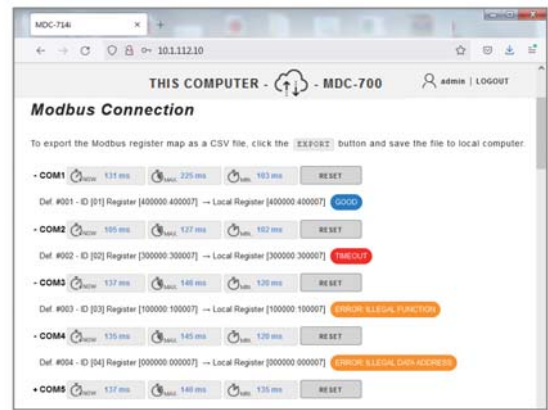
MDC-714i × +

← → C 10.1.112.10

THIS COMPUTER - - MDC-700 admin | LOGOUT

Modbus Connection

To export the Modbus register map as a CSV file, click the EXPORT button and save the file to local computer.

- COM1 NOW 131 ms MAX 225 ms MIN 103 ms RESET

Def. #001 - ID [01] Register [400000:400007] → Local Register [400000:400007] GOOD

- COM2 NOW 105 ms MAX 137 ms MIN 102 ms RESET

Def. #002 - ID [02] Register [300000:300007] → Local Register [300000:300007] TIMEOUT

- COM3 NOW 137 ms MAX 148 ms MIN 120 ms RESET

Def. #003 - ID [03] Register [100000:100007] → Local Register [100000:100007] ERROR: ILLEGAL FUNCTION

- COM4 NOW 135 ms MAX 145 ms MIN 120 ms RESET

Def. #004 - ID [04] Register [000000:000007] → Local Register [000000:000007] ERROR: ILLEGAL DATA ADDRESS

+ COM5 NOW 137 ms MAX 148 ms MIN 135 ms RESET